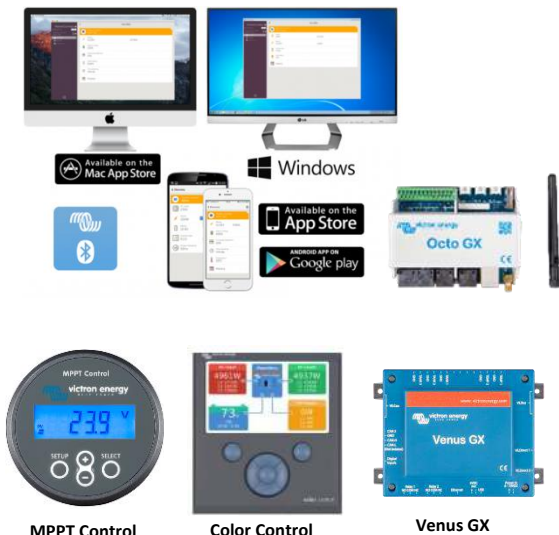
Available on the Mac App Store

Windows

Available on the App Store

ANDROID APP ON Google play

victron energy

Octo GX

MPPT Control

victron energy

23.9 V

SETUP

SELECT

victron energy

Venus GX

MPPT Control

Color Control

Venus GX